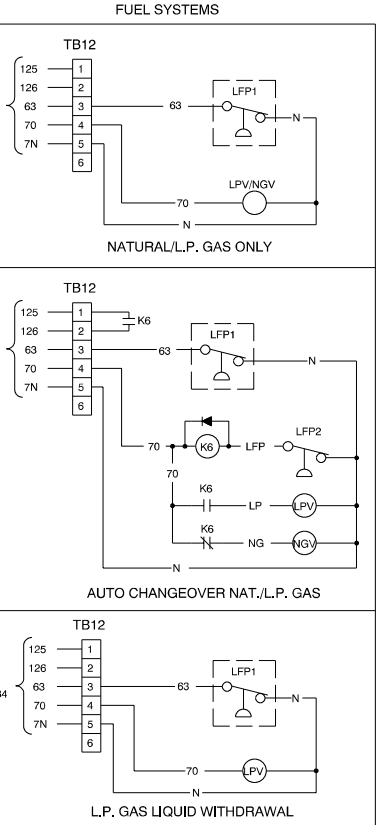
FUEL SYSTEMS

TB12
125
126
63
70
7N
1
2
3
4
5
6
63
LFP1
N
70
LPV/NGV
N
NATURAL/L.P. GAS ONLY

TB12
125
126
63
70
7N
1
2
3
4
5
6
K6
LFP1
63
N
70
K6
LFP
LFP2
70
K6
LP
LPV
K6
NG
NGV
N
AUTO CHANGEOVER NAT./L.P. GAS

TB12
125
126
63
70
7N
1
2
3
4
5
6
LFP1
63
N
70
LPV
N
L.P. GAS LIQUID WITHDRAWAL